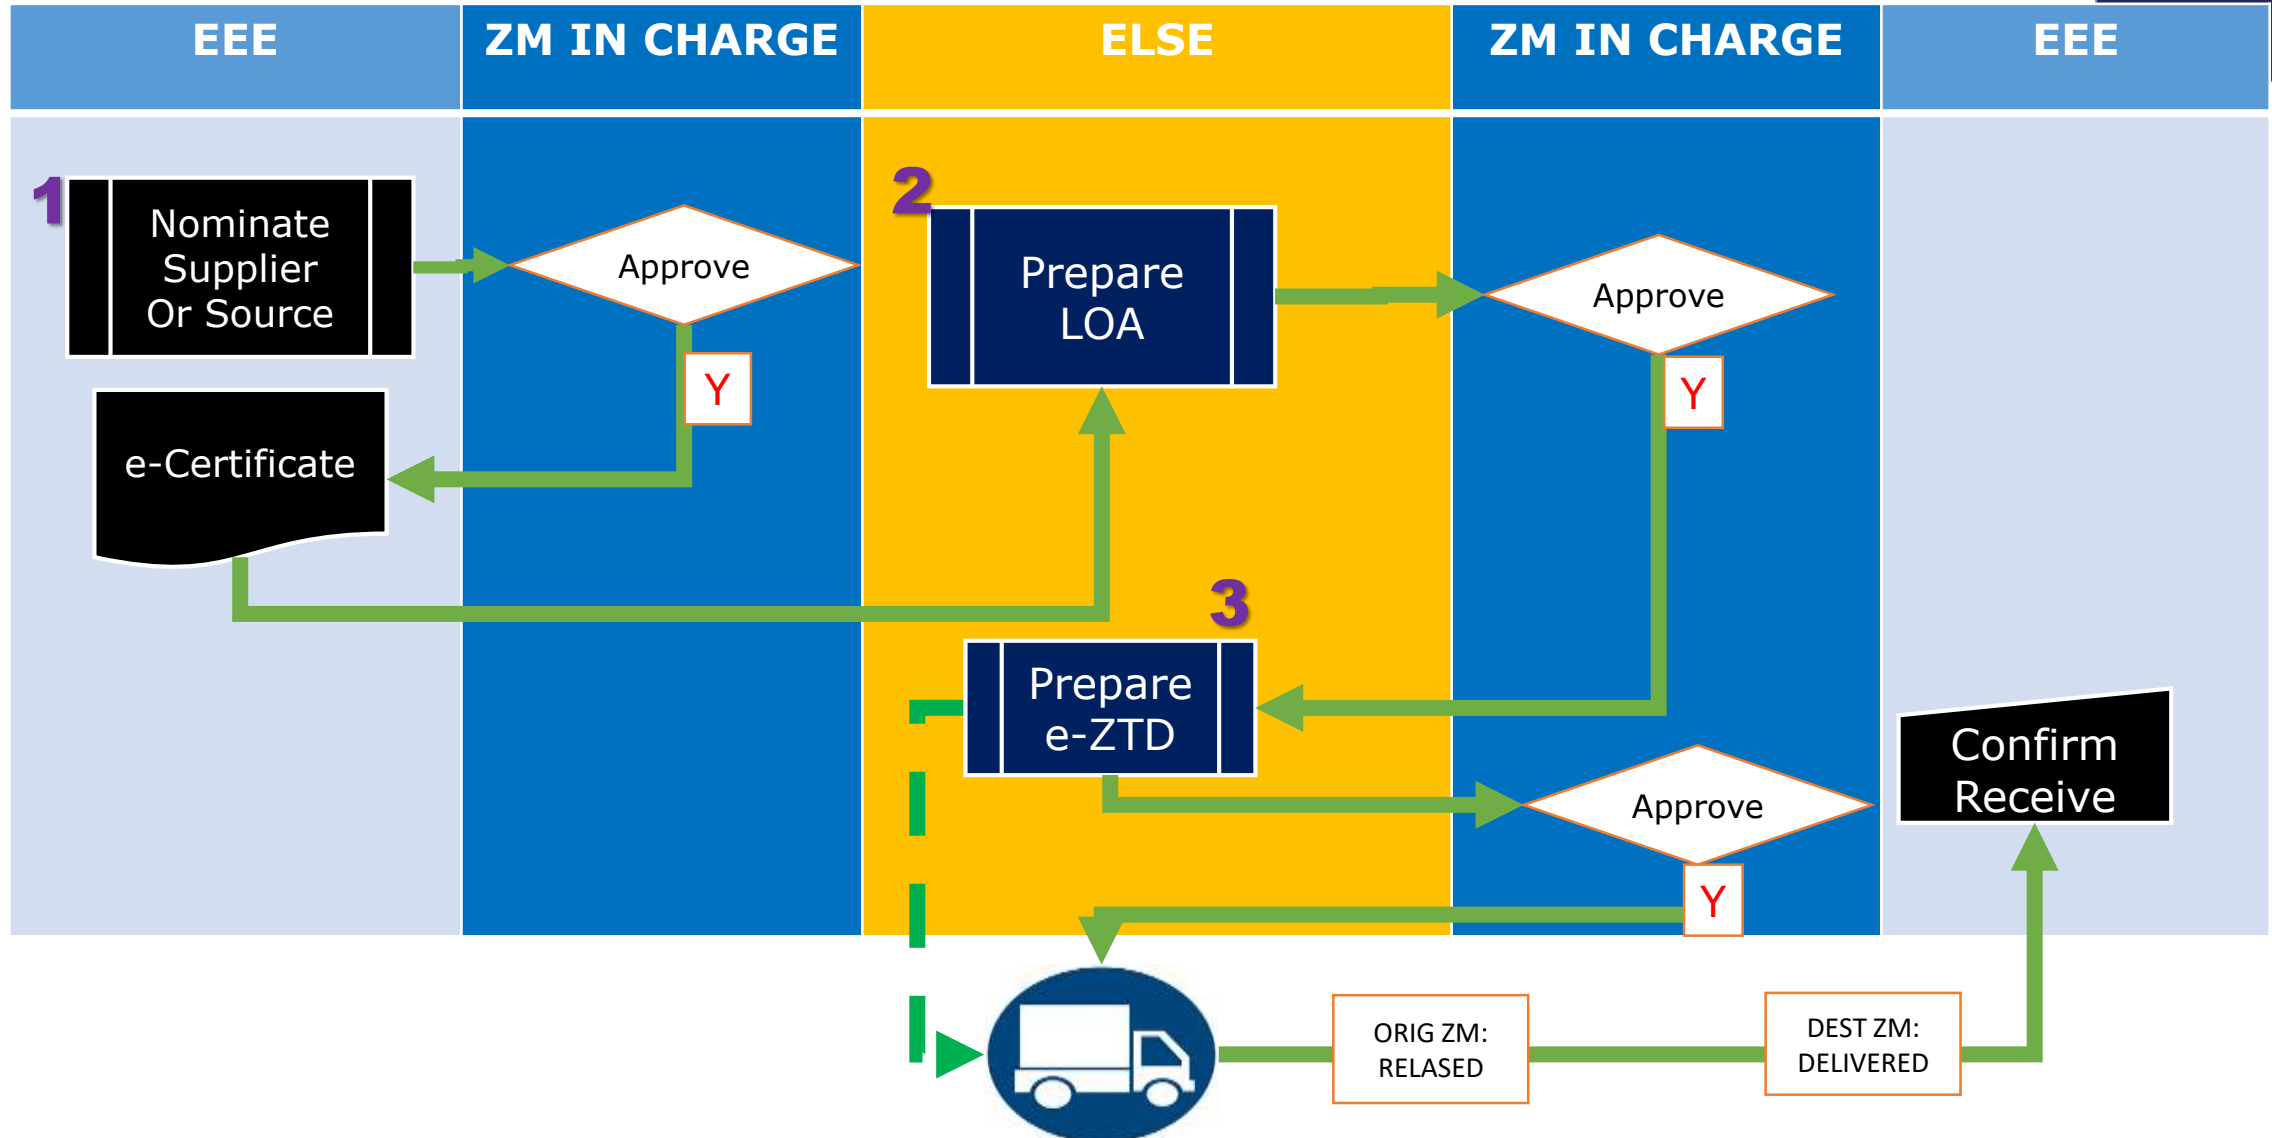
EEE

ZM IN CHARGE

ELSE

ZM IN CHARGE

EEE

1

Nominate Supplier Or Source

Approve

Y

e-Certificate

2

Prepare LOA

Approve

Y

3

Prepare e-ZTD

Approve

Y

Confirm Receive

ORIG ZM: RELASED

DEST ZM: DELIVERED